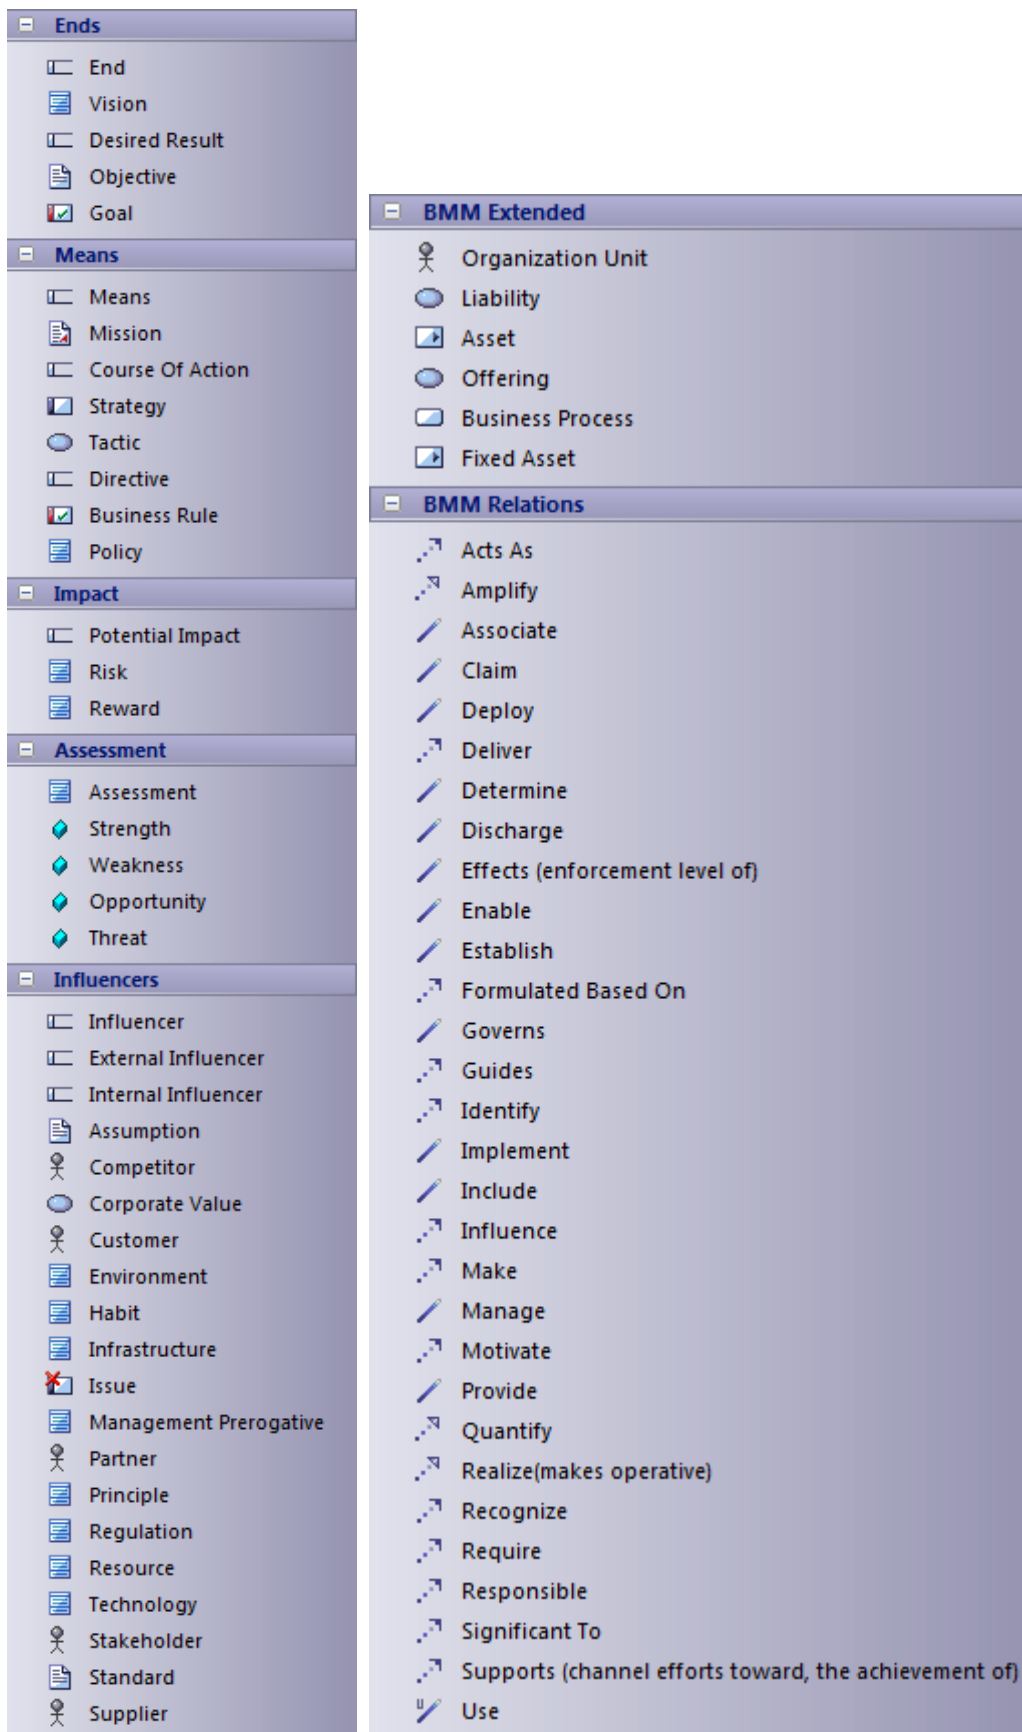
Ends
End
Vision
Desired Result
Objective
Goal

Means
Means
Mission
Course Of Action
Strategy
Tactic
Directive
Business Rule
Policy

Impact
Potential Impact
Risk
Reward

Assessment
Assessment
Strength
Weakness
Opportunity
Threat

Influencers
Influencer
External Influencer
Internal Influencer
Assumption
Competitor
Corporate Value
Customer
Environment
Habit
Infrastructure
Issue
Management Prerogative
Partner
Principle
Regulation
Resource
Technology
Stakeholder
Standard
Supplier

BMM Extended
Organization Unit
Liability
Asset
Offering
Business Process
Fixed Asset

BMM Relations
Acts As
Amplify
Associate
Claim
Deploy
Deliver
Determine
Discharge
Effects (enforcement level of)
Enable
Establish
Formulated Based On
Governs
Guides
Identify
Implement
Include
Influence
Make
Manage
Motivate
Provide
Quantify
Realize(makes operative)
Recognize
Require
Responsible
Significant To
Supports (channel efforts toward, the achievement of)
Use